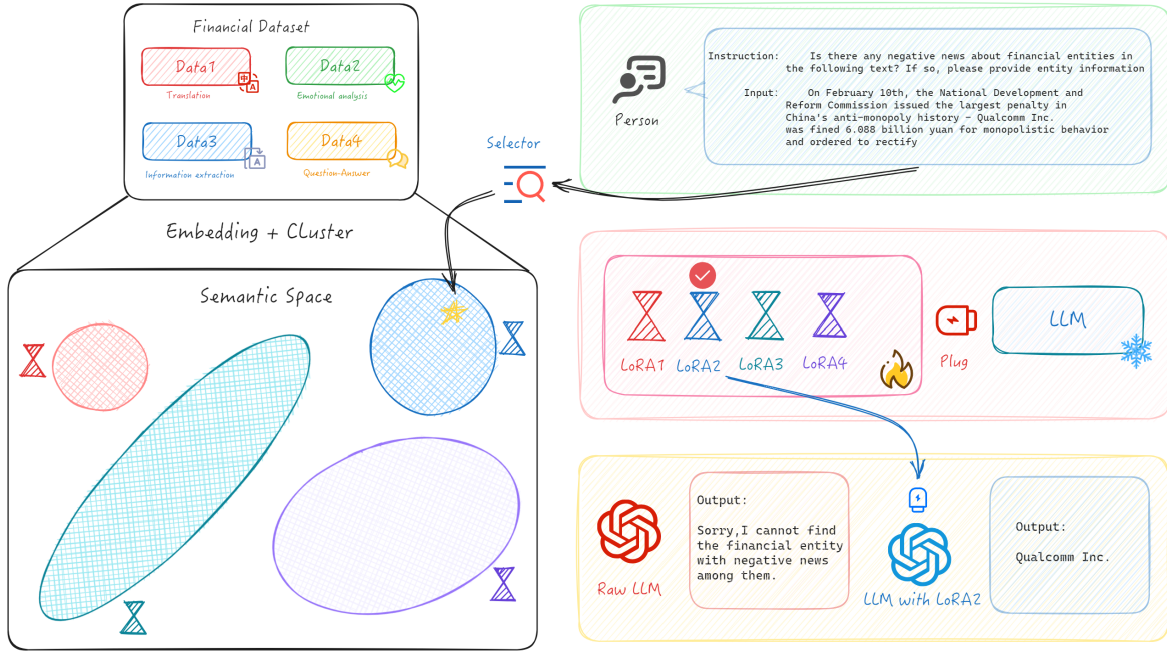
Financial Dataset

Data1
Translation

Data2
Emotional analysis

Data3
Information extraction

Data4
Question-Answer

Embedding + CLuster

Semantic Space

Selector

Person

Instruction: Is there any negative news about financial entities in the following text? If so, please provide entity information

Input: On February 10th, the National Development and Reform Commission issued the largest penalty in China's anti-monopoly history - Qualcomm Inc. was fined 6.088 billion yuan for monopolistic behavior and ordered to rectify

LoRA1 LoRA2 LoRA3 LoRA4

Plug

LLM

Raw LLM

Output:

Sorry,I cannot find the financial entity with negative news among them.

LLM with LoRA2

Output:

Qualcomm Inc.